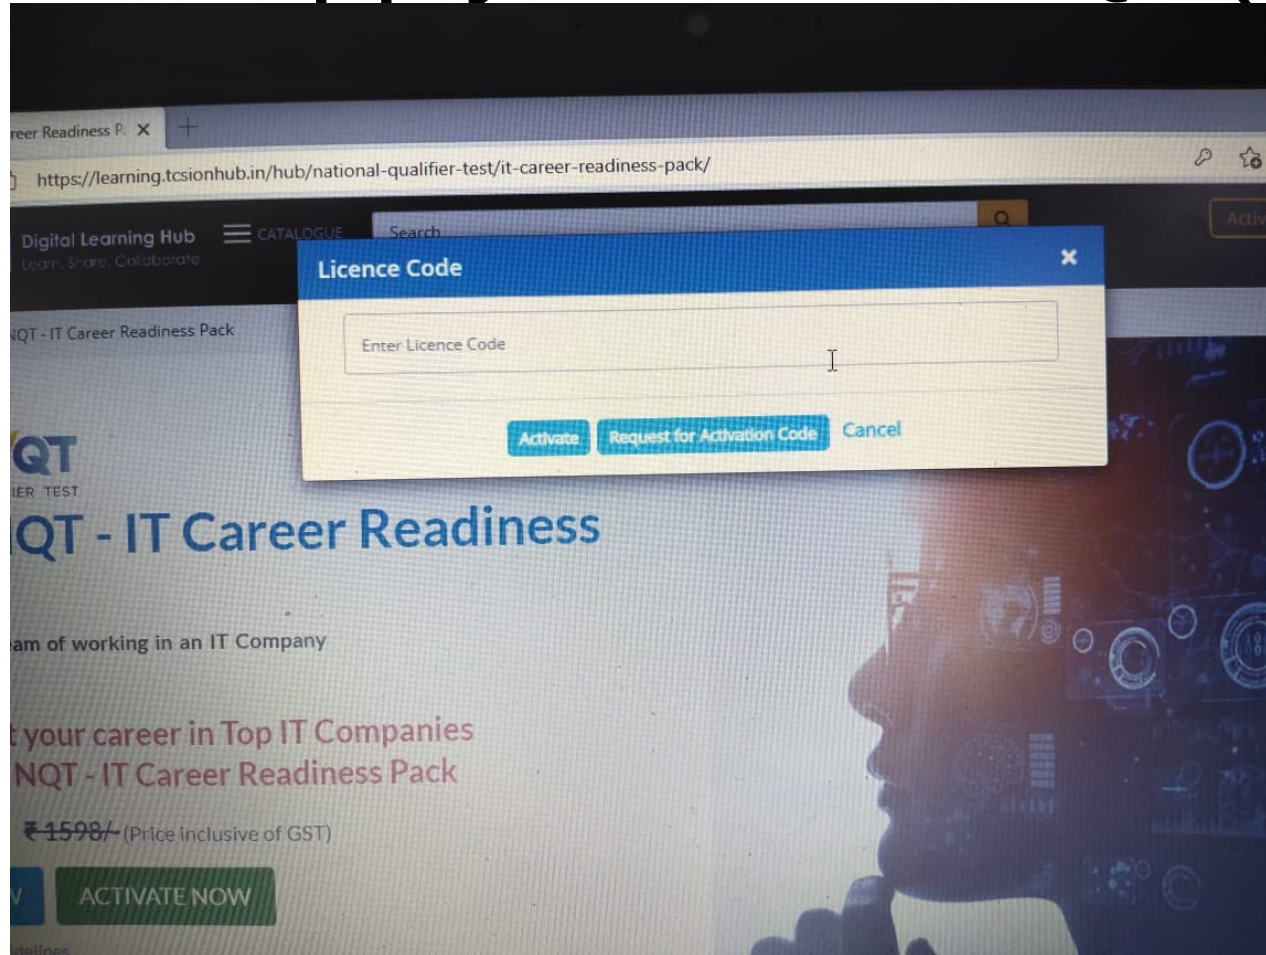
reer Readiness P ×

https://learning.tcsionhub.in/hub/national-qualifier-test/it-career-readiness-pack/

Digital Learning Hub
Learn. Share. Collaborate

CATALOGUE

Search

Activ

Licence Code

Enter Licence Code

Activate Request for Activation Code Cancel

NQT - IT Career Readiness Pack

QT
IER TEST

QT - IT Career Readiness

am of working in an IT Company

t your career in Top IT Companies
NQT - IT Career Readiness Pack

₹ 1598/- (Price inclusive of GST)

V ACTIVATE NOW

idelines